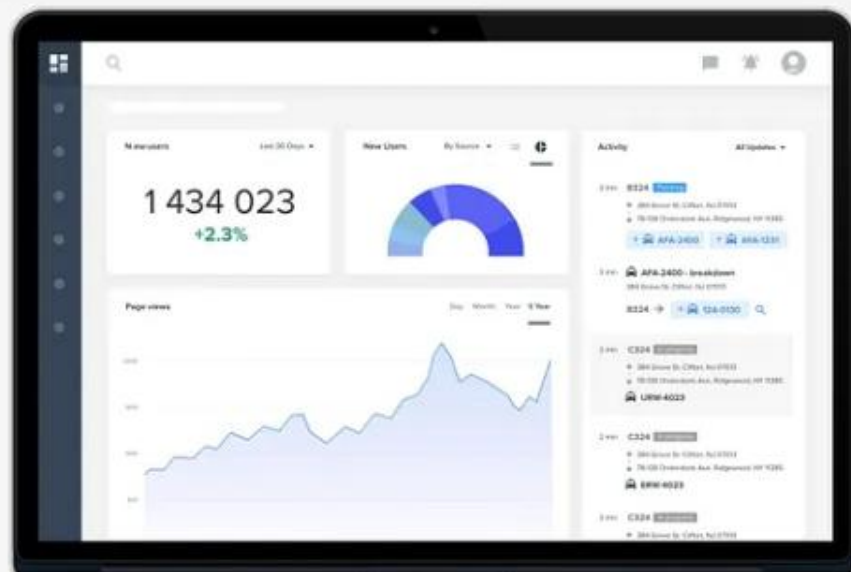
N ew users Last 30 Days

1 434 023
+2.3%

New Users By Source

Activity All Updates

B324 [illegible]
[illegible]
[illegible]
AFA-2400 AFA-1231

AFA-2400 - breakdown
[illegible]
B324 → 124-0130

C324 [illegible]
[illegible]
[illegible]
URW-4023

C324 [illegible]
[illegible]
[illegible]
ERW-4023

C324 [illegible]
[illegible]

Page views Day Month Year 5 Year